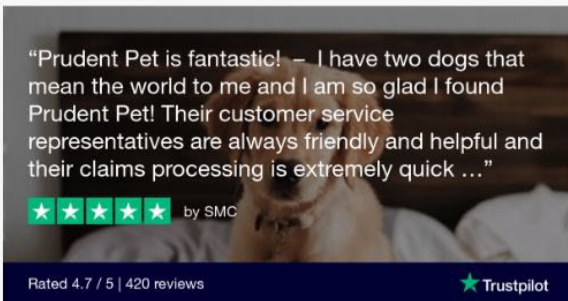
"Prudent Pet is fantastic! – I have two dogs that mean the world to me and I am so glad I found Prudent Pet! Their customer service representatives are always friendly and helpful and their claims processing is extremely quick ..."

by SMC

Rated 4.7 / 5 | 420 reviews

Trustpilot